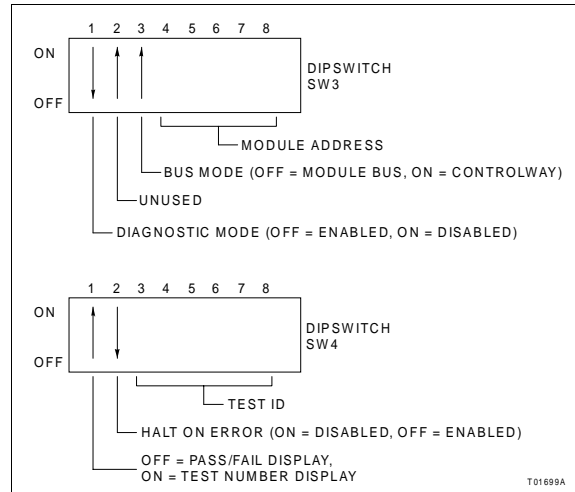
1 2 3 4 5 6 7 8

ON

OFF

DIPSWITCH SW3

MODULE ADDRESS

BUS MODE (OFF = MODULE BUS, ON = CONTROLWAY)

UNUSED

DIAGNOSTIC MODE (OFF = ENABLED, ON = DISABLED)

1 2 3 4 5 6 7 8

ON

OFF

DIPSWITCH SW4

TEST ID

HALT ON ERROR (ON = DISABLED, OFF = ENABLED)

OFF = PASS/FAIL DISPLAY, ON = TEST NUMBER DISPLAY

T01699A